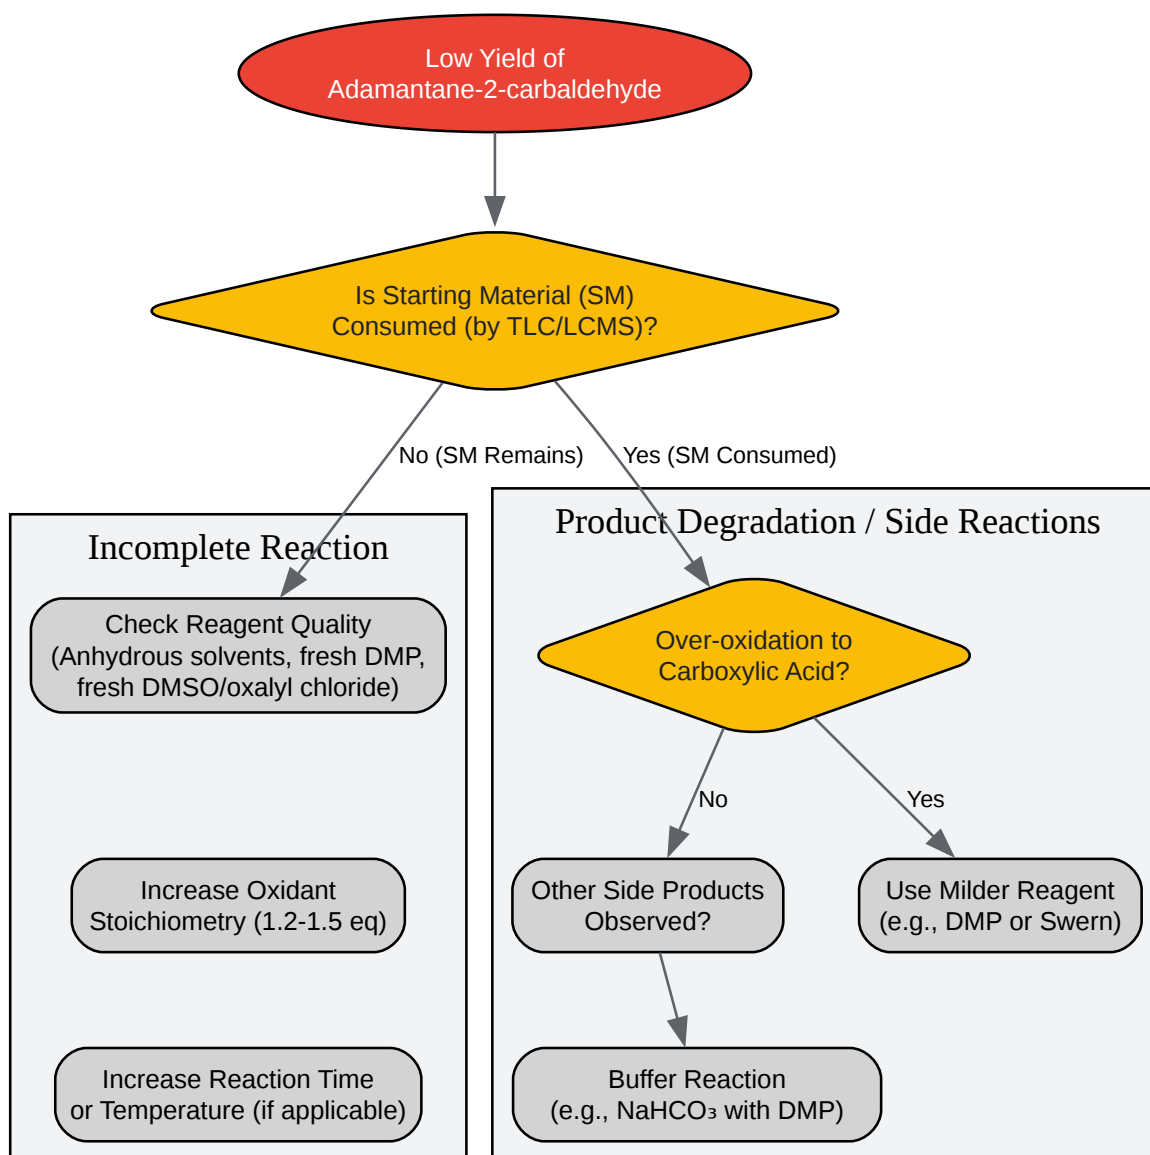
Low Yield of Adamantane-2-carbaldehyde

Is Starting Material (SM) Consumed (by TLC/LCMS)?

No (SM Remains)

Yes (SM Consumed)

Incomplete Reaction

Check Reagent Quality (Anhydrous solvents, fresh DMP, fresh DMSO/oxalyl chloride)

Increase Oxidant Stoichiometry (1.2-1.5 eq)

Increase Reaction Time or Temperature (if applicable)

Product Degradation / Side Reactions

Over-oxidation to Carboxylic Acid?

No

Yes

Other Side Products Observed?

Use Milder Reagent (e.g., DMP or Swern)

Buffer Reaction (e.g., $NaHCO_3$ with DMP)